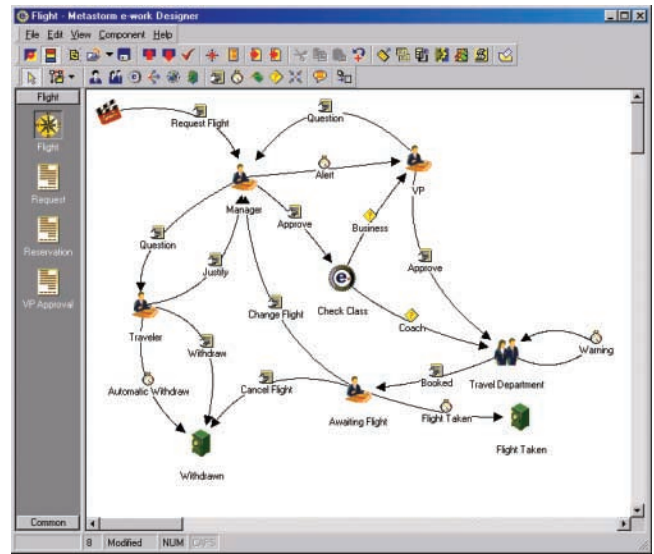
Flight - Metastorm e-work Designer

File Edit View Component Help

Flight

Flight

Request

Reservation

VP Approval

Common

Request Flight

Question

Alert

VP

Manager

Approve

Business

Question

Justify

Approve

Traveler

Change Flight

Check Class

Coach

Withdraw

Warning

Booked

Travel Department

Automatic Withdraw

Cancel Flight

Awaiting Flight

Flight Taken

Withdrawn

Flight Taken

8 Modified NUM CAPS